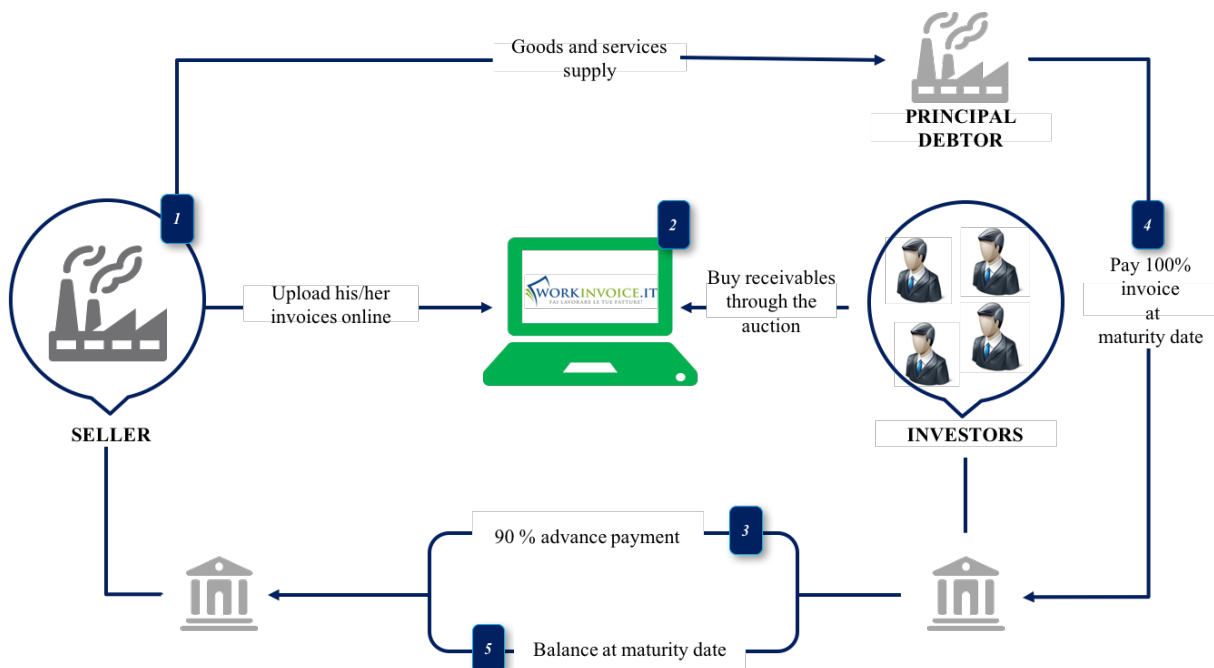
Goods and services supply

PRINCIPAL DEBTOR

1

2

4

Upload his/her invoices online

WORKINVOICE.IT
FAI LAVORARE LE TUE FATTURE!

Buy receivables through the auction

Pay 100% invoice at maturity date

SELLER

INVESTORS

90 % advance payment

3

5

Balance at maturity date